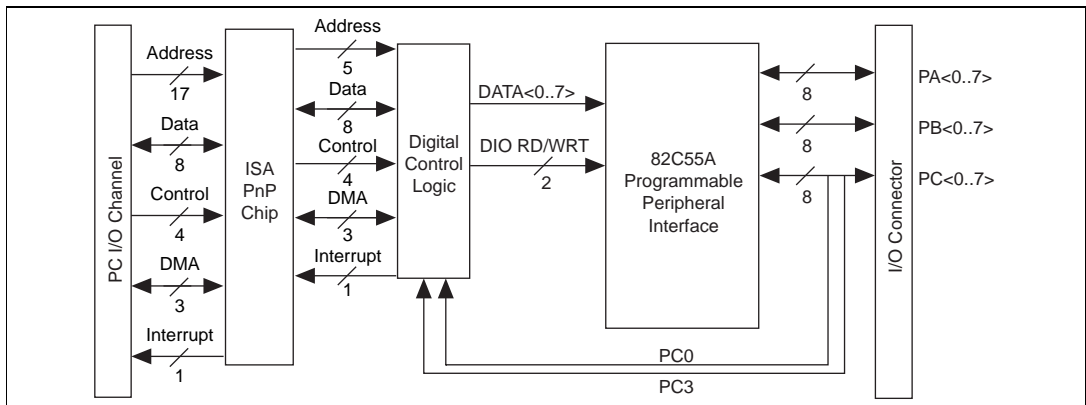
PC I/O Channel

Address
17
Data
8
Control
4
DMA
3
Interrupt
1

ISA
PnP
Chip

Address
5
Data
8
Control
4
DMA
3
Interrupt
1

Digital
Control
Logic

DATA<0..7>
DIO RD/WRT
2

82C55A
Programmable
Peripheral
Interface

8
8
8

PC0
PC3

I/O Connector

PA<0..7>
PB<0..7>
PC<0..7>